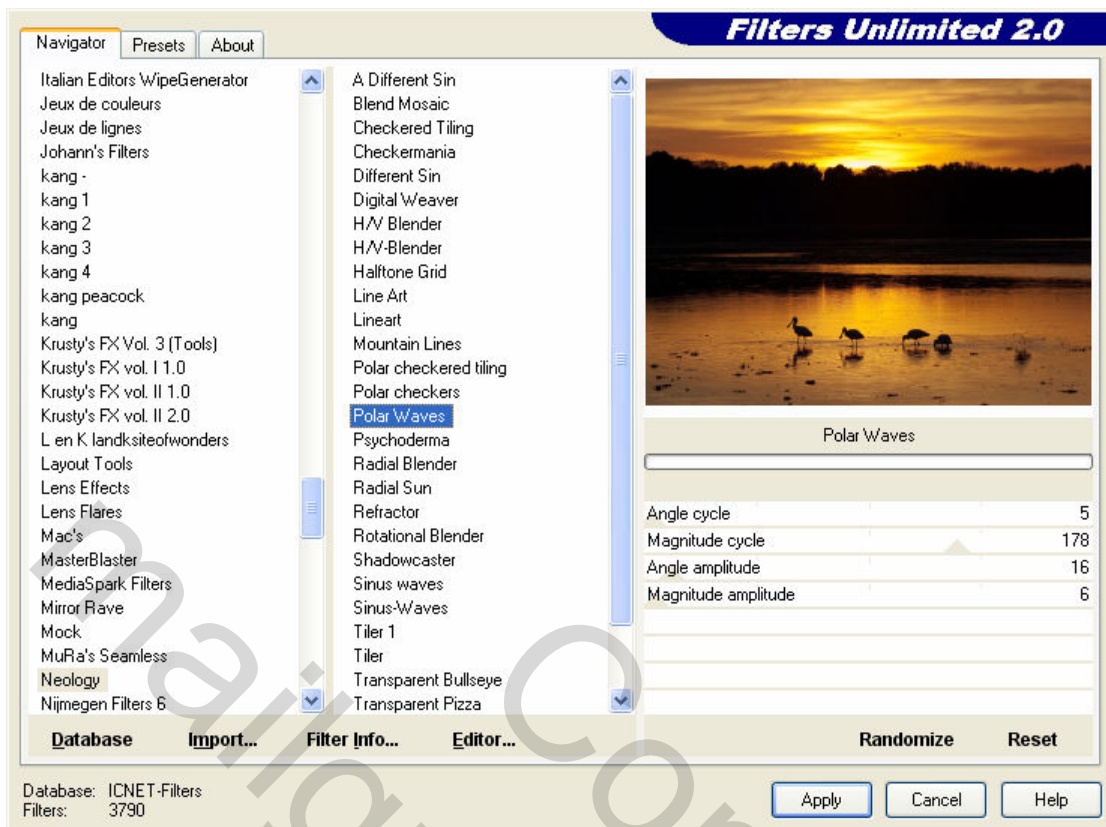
Navigator | Presets | About

Filters Unlimited 2.0

Italian Editors WipeGenerator
Jeux de couleurs
Jeux de lignes
Johann's Filters
kang -
kang 1
kang 2
kang 3
kang 4
kang peacock
kang
Krusty's FX Vol. 3 (Tools)
Krusty's FX vol. I 1.0
Krusty's FX vol. II 1.0
Krusty's FX vol. II 2.0
L en K landksiteofwonders
Layout Tools
Lens Effects
Lens Flares
Mac's
MasterBlaster
MediaSpark Filters
Mirror Rave
Mock
MuRa's Seamless
Neology
Nijmegen Filters 6

A Different Sin
Blend Mosaic
Checkered Tiling
Checkermania
Different Sin
Digital Weaver
H/V Blender
H/V-Blender
Halftone Grid
Line Art
Lineart
Mountain Lines
Polar checkered tiling
Polar checkers
Polar Waves
Psychoderma
Radial Blender
Radial Sun
Refractor
Rotational Blender
Shadowcaster
Sinus waves
Sinus-Waves
Tiler 1
Tiler
Transparent Bullseye
Transparent Pizza

Polar Waves

| Angle cycle | 5 |
|---|---|
| Magnitude cycle | 178 |
| Angle amplitude | 16 |
| Magnitude amplitude | 6 |

Database Import... Filter Info... Editor... Randomize Reset

Database: ICNET-Filters
Filters: 3790

Apply Cancel Help